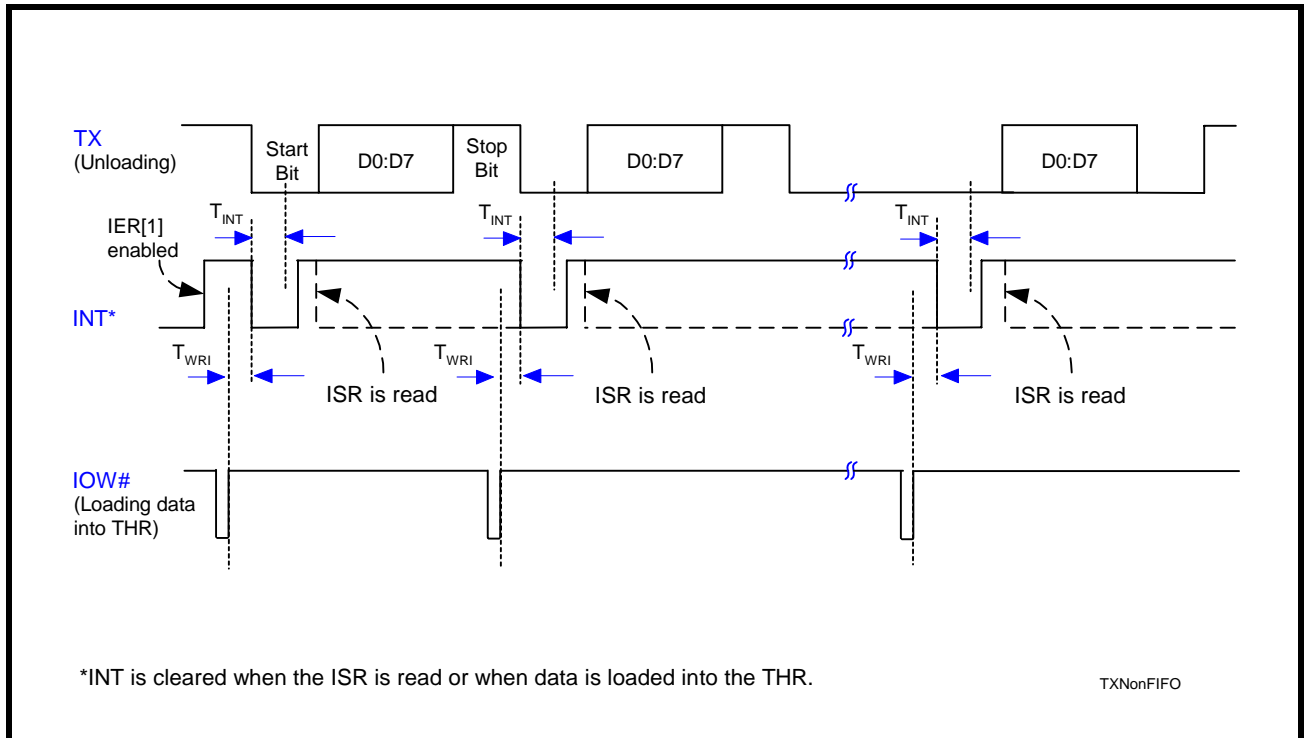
TX
(Unloading)

Start Bit

D0:D7

Stop Bit

D0:D7

D0:D7

$T_{INT}$

$T_{INT}$

$T_{INT}$

IER[1] enabled

INT*

$T_{WRI}$

ISR is read

$T_{WRI}$

ISR is read

$T_{WRI}$

ISR is read

IOW#
(Loading data into THR)

*INT is cleared when the ISR is read or when data is loaded into the THR.

TXNonFIFO